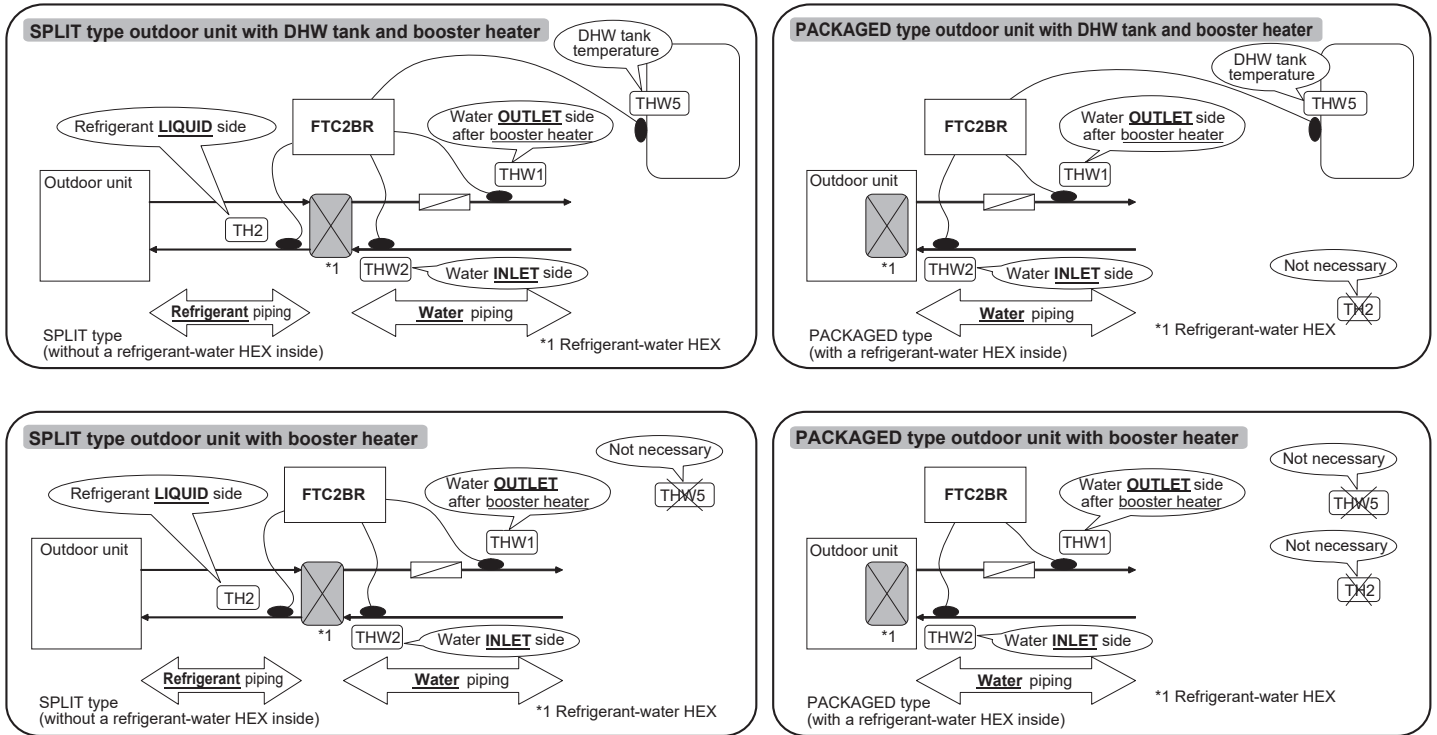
SPLIT type outdoor unit with DHW tank and booster heater

DHW tank temperature

THW5

Refrigerant LIQUID side

FTC2BR

Water OUTLET side after booster heater

Outdoor unit

THW1

TH2

*1

THW2

Water INLET side

Refrigerant piping

Water piping

SPLIT type
(without a refrigerant-water HEX inside)

*1 Refrigerant-water HEX

PACKAGED type outdoor unit with DHW tank and booster heater

DHW tank temperature

THW5

FTC2BR

Water OUTLET side after booster heater

Outdoor unit

THW1

*1

THW2

Water INLET side

Not necessary

TH2

Water piping

PACKAGED type
(with a refrigerant-water HEX inside)

*1 Refrigerant-water HEX

SPLIT type outdoor unit with booster heater

Not necessary

THW5

Refrigerant LIQUID side

FTC2BR

Water OUTLET after booster heater

Outdoor unit

THW1

TH2

*1

THW2

Water INLET side

Refrigerant piping

Water piping

SPLIT type
(without a refrigerant-water HEX inside)

*1 Refrigerant-water HEX

PACKAGED type outdoor unit with booster heater

Not necessary

THW5

FTC2BR

Water OUTLET side after booster heater

Outdoor unit

THW1

Not necessary

TH2

*1

THW2

Water INLET side

Water piping

PACKAGED type
(with a refrigerant-water HEX inside)

*1 Refrigerant-water HEX